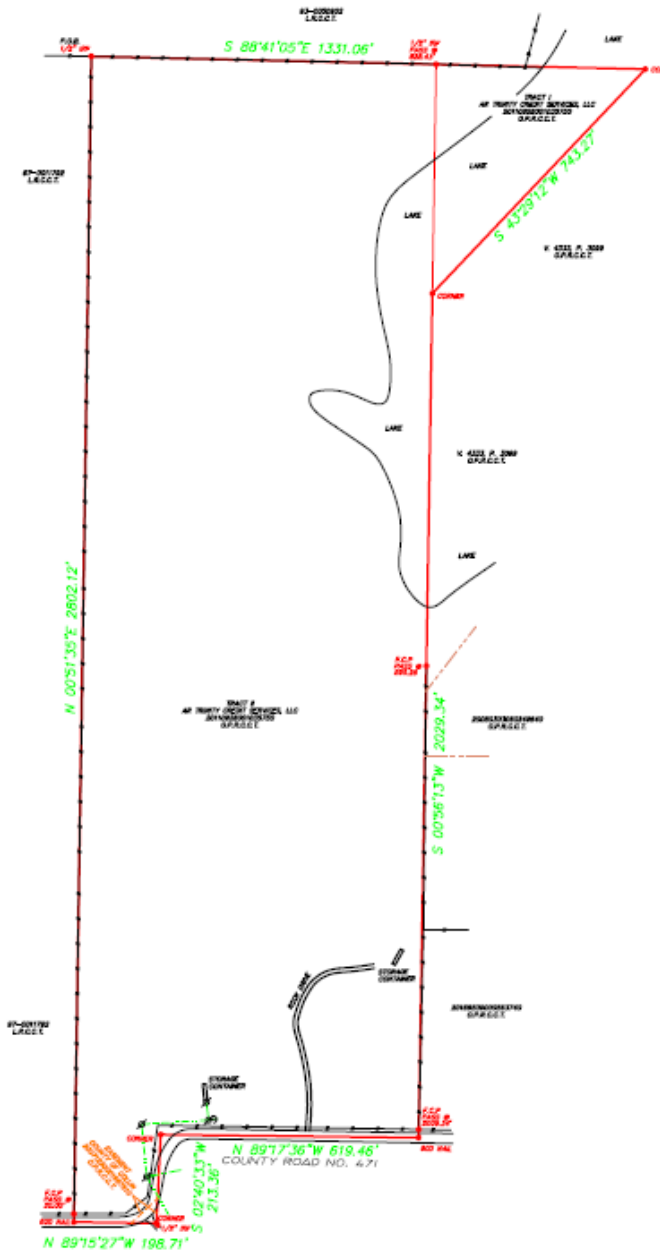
S 88°41'05"E 1331.06'

P.O.B.
1/2" IP

LAKE

TRACT I
AP TRINITY CREDIT SERVICES, LLC
O.P.R.C.C.T.

LAKE

LAKE

S 43°29'12"W 743.27'

V. 4333, P. 3089
O.P.R.C.C.T.

CORNER

LAKE

V. 4333, P. 3089
O.P.R.C.C.T.

LAKE

N 00°51'35"E 2602.12'

TRACT II
AP TRINITY CREDIT SERVICES, LLC
O.P.R.C.C.T.

2029.34'

S 00°56'13"W

STORAGE CONTAINER

STORAGE CONTAINER

N 89°17'36"W 619.46'

COUNTY ROAD NO. 471

S 02°40'33"W 213.36'

N 89°15'27"W 198.71'